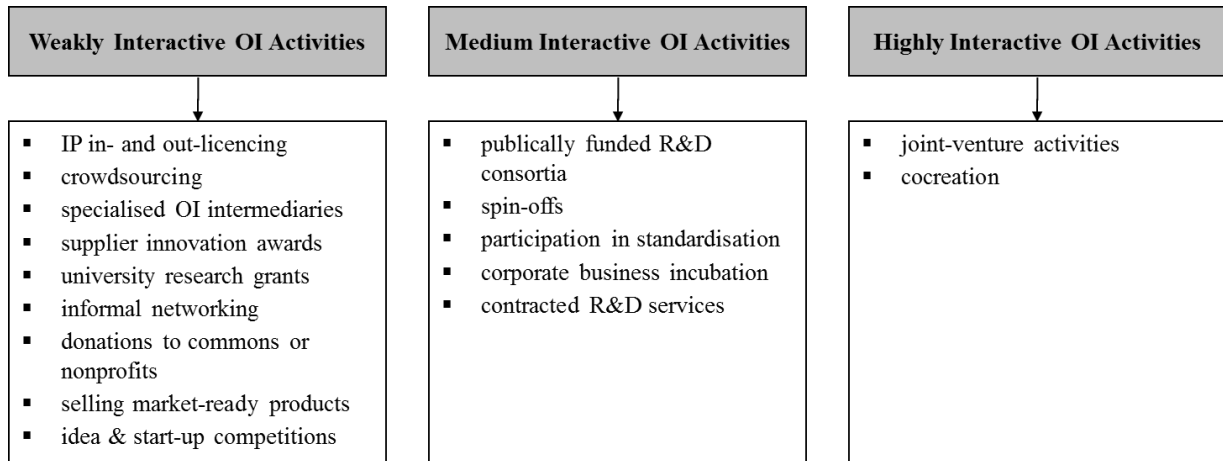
Weakly Interactive OI Activities

- IP in- and out-licencing
- crowdsourcing
- specialised OI intermediaries
- supplier innovation awards
- university research grants
- informal networking
- donations to commons or nonprofits
- selling market-ready products
- idea & start-up competitions

Medium Interactive OI Activities

- publically funded R&D consortia
- spin-offs
- participation in standardisation
- corporate business incubation
- contracted R&D services

Highly Interactive OI Activities

- joint-venture activities
- cocreation